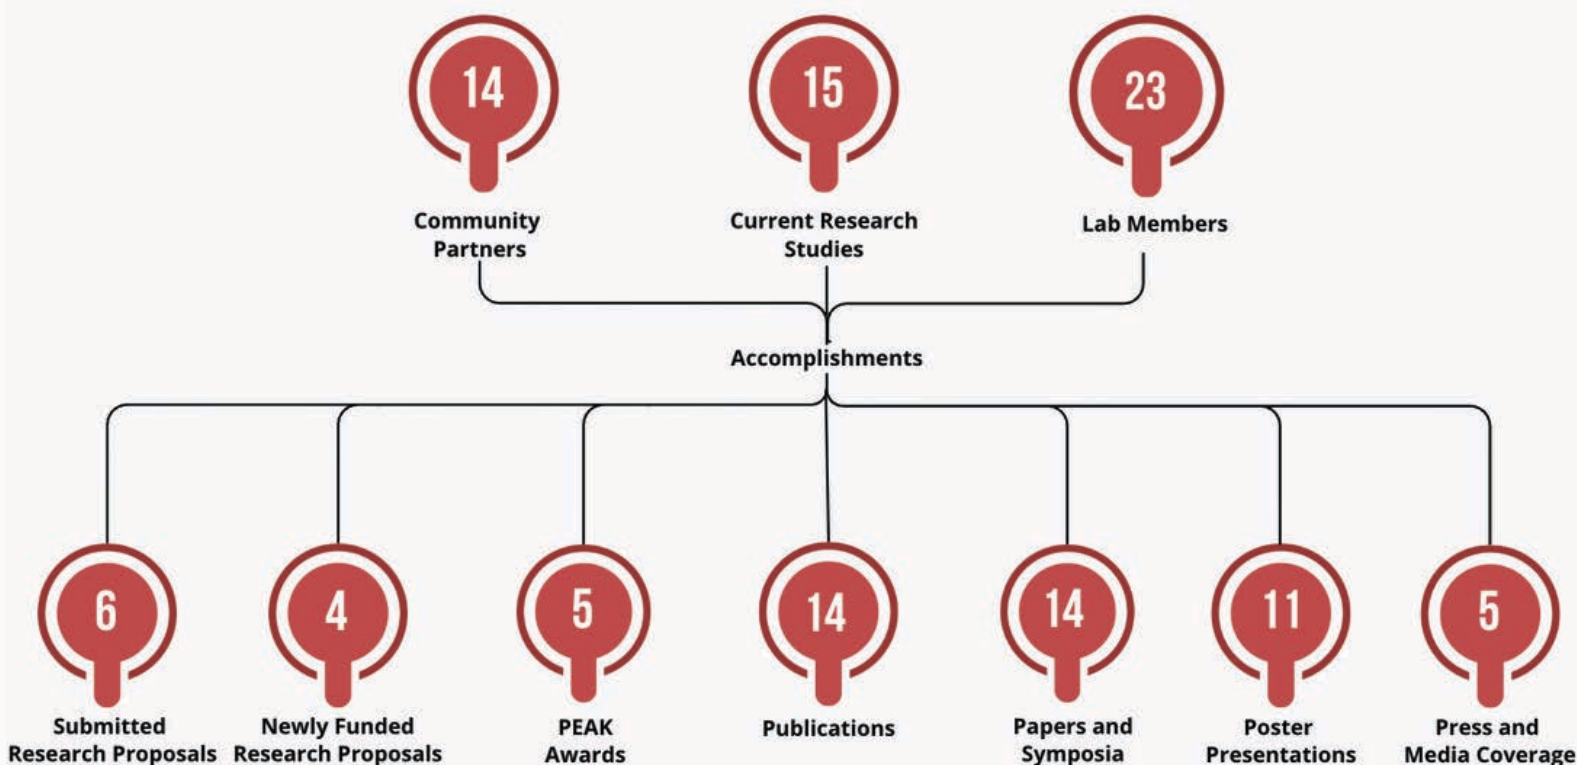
14
Community Partners

15
Current Research Studies

23
Lab Members

Accomplishments

6
Submitted Research Proposals

4
Newly Funded Research Proposals

5
PEAK Awards

14
Publications

14
Papers and Symposia

11
Poster Presentations

5
Press and Media Coverage